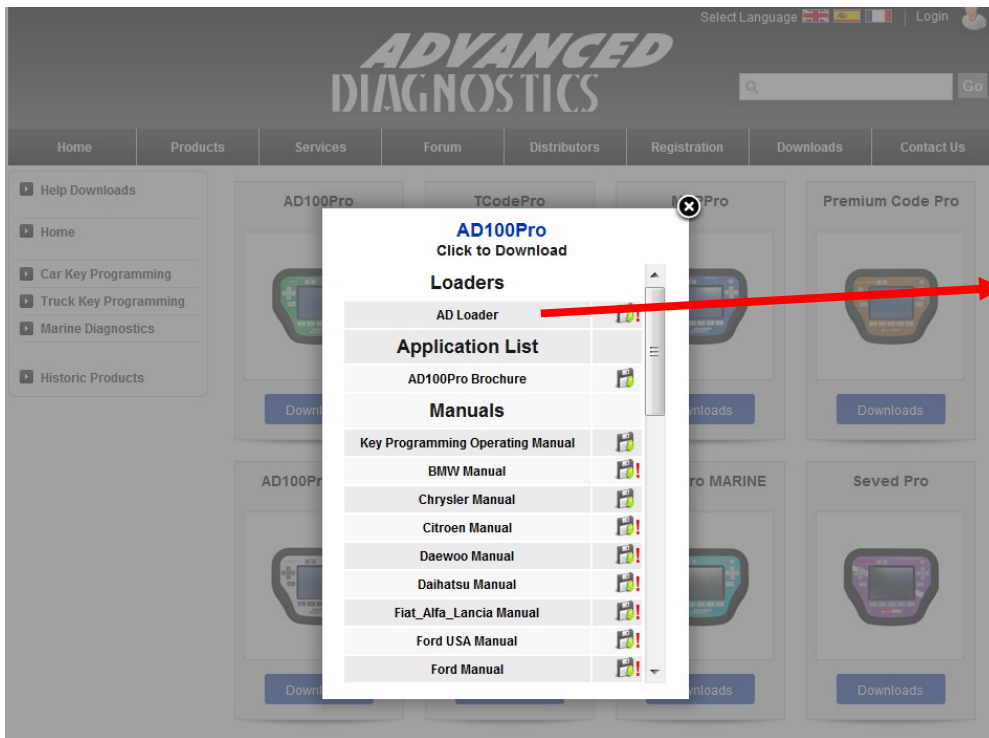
Select Language | Login

ADVANCED DIAGNOSTICS

Go

Home | Products | Services | Forum | Distributors | Registration | Downloads | Contact Us

Help Downloads

Home

Car Key Programming

Truck Key Programming

Marine Diagnostics

Historic Products

AD100Pro

TCodePro

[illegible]Pro

Premium Code Pro

Downl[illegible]

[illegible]nloads

Downloads

AD100Pr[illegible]

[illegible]ro MARINE

Seved Pro

Downl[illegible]

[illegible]nloads

Downloads

AD100Pro
Click to Download

Loaders

AD Loader

Application List

AD100Pro Brochure

Manuals

Key Programming Operating Manual

BMW Manual

Chrysler Manual

Citroen Manual

Daewoo Manual

Daihatsu Manual

Fiat_Alfa_Lancia Manual

Ford USA Manual

Ford Manual